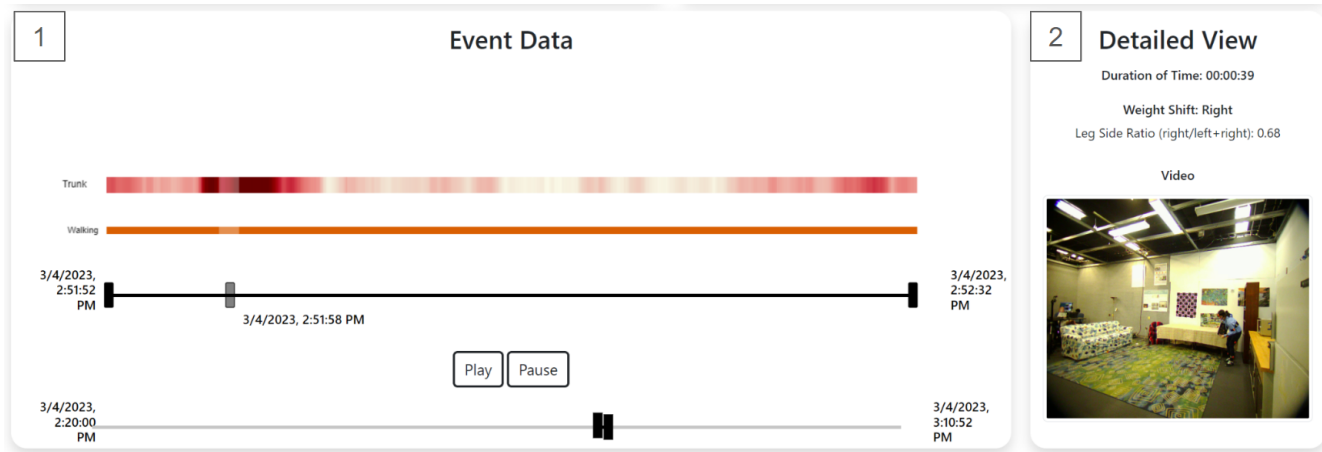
1

Event Data

Trunk

Walking

3/4/2023, 2:51:52 PM

3/4/2023, 2:51:58 PM

3/4/2023, 2:52:32 PM

Play Pause

3/4/2023, 2:20:00 PM

3/4/2023, 3:10:52 PM

2

Detailed View

Duration of Time: 00:00:39

Weight Shift: Right

Leg Side Ratio (right/left+right): 0.68

Video